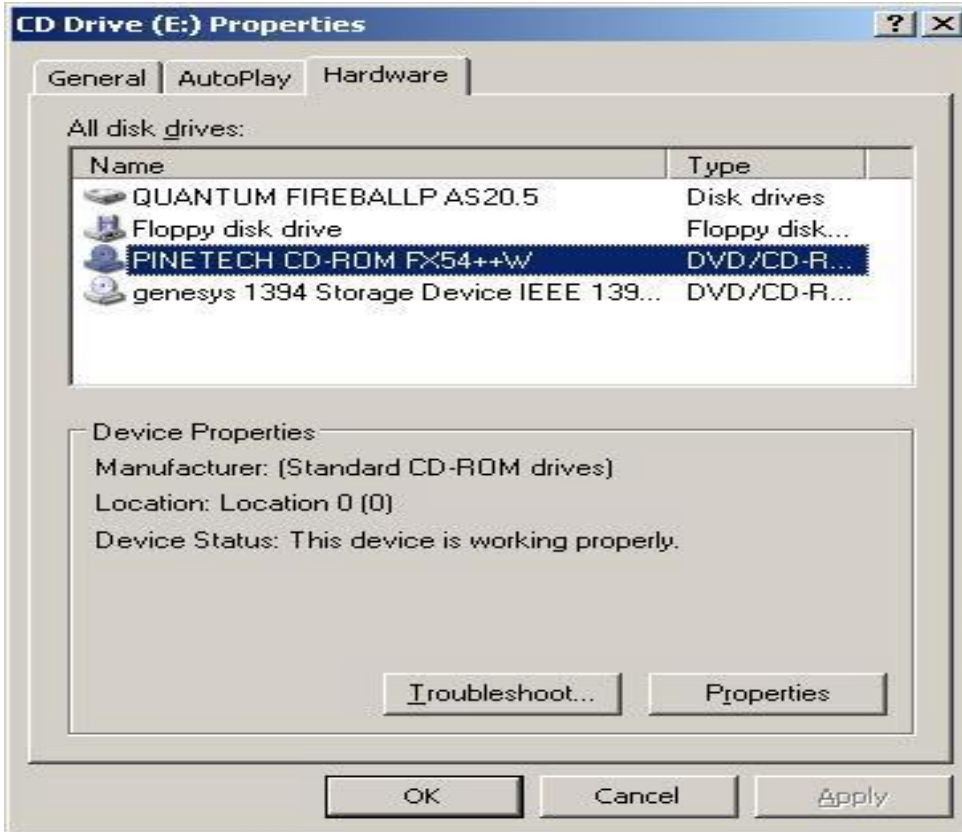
CD Drive (E:) Properties

? X

General | AutoPlay | Hardware

All disk drives:

| Name | Type |
|---|---|
| QUANTUM FIREBALLP AS20.5 | Disk drives |
| Floppy disk drive | Floppy disk... |
| PINETECH CD-ROM FX54++W | DVD/CD-R... |
| genesys 1394 Storage Device IEEE 139... | DVD/CD-R... |

Device Properties

Manufacturer: (Standard CD-ROM drives)

Location: Location 0 (0)

Device Status: This device is working properly.

Troubleshoot... | Properties

OK | Cancel | Apply